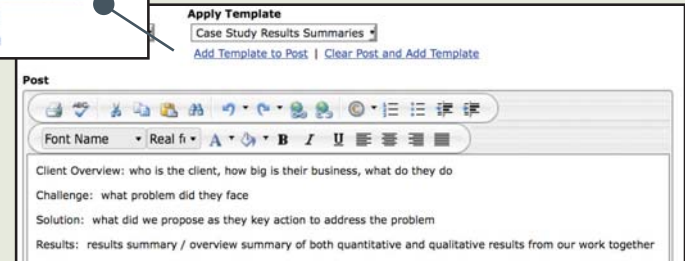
Apply Template

Case Study Results Summaries

Add Template to Post | Clear Post and Add Template

Post

Font Name

Real fi

A

B I U

Client Overview: who is the client, how big is their business, what do they do

Challenge: what problem did they face

Solution: what did we propose as they key action to address the problem

Results: results summary / overview summary of both quantitative and qualitative results from our work together